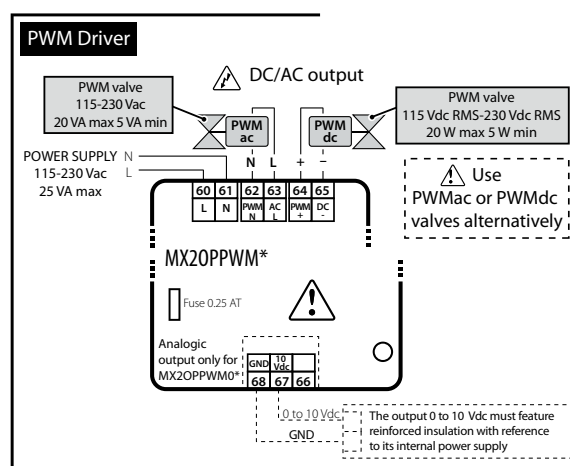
PWM Driver

DC/AC output

PWM valve
115-230 Vac
20 VA max 5 VA min

PWM ac

PWM dc

PWM valve
115 Vdc RMS-230 Vdc RMS
20 W max 5 W min

N L + –

POWER SUPPLY N
115-230 Vac L
25 VA max

Use PWMac or PWMdc valves alternatively

60 61 62 63 64 65
L N PWM N AC L PWM + DC –

MX20PPWM*

Fuse 0.25 AT

Analogic output only for MX2OPPWM0*

GND 10 Vdc
68 67 66

0 to 10 Vdc

GND

The output 0 to 10 Vdc must feature reinforced insulation with reference to its internal power supply